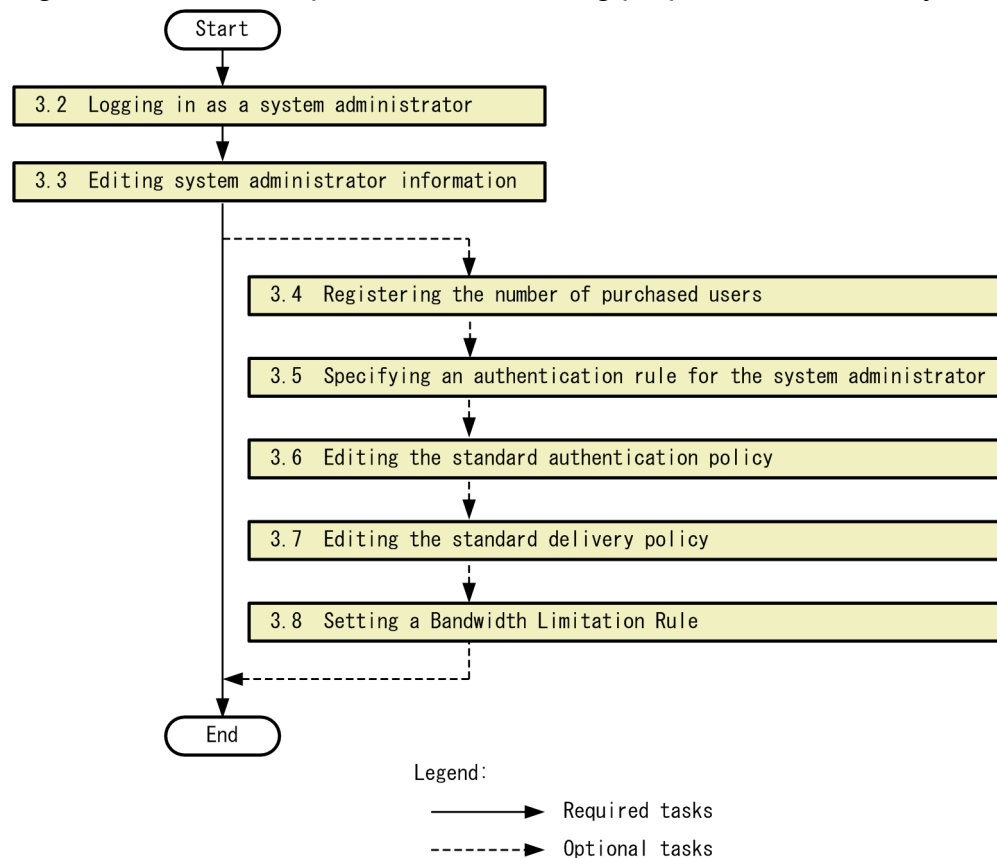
Start

3.2 Logging in as a system administrator

3.3 Editing system administrator information

3.4 Registering the number of purchased users

3.5 Specifying an authentication rule for the system administrator

3.6 Editing the standard authentication policy

3.7 Editing the standard delivery policy

3.8 Setting a Bandwidth Limitation Rule

End

Legend:

Required tasks

Optional tasks